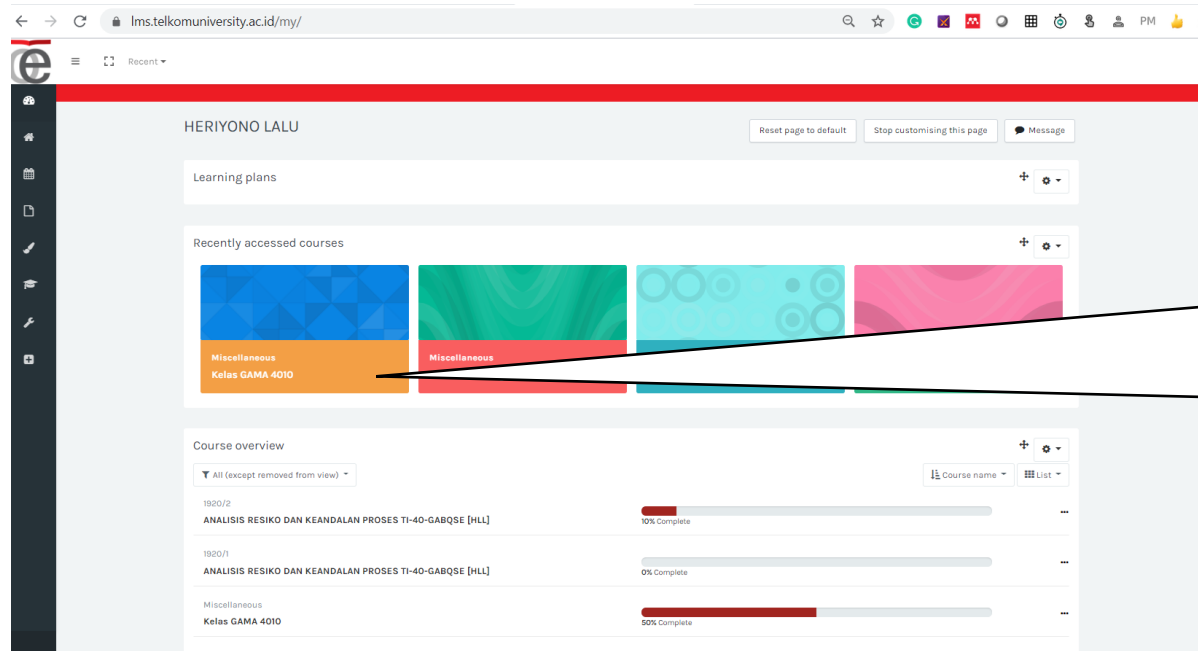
lms.telkomuniversity.ac.id/my/

PM

Recent

HERIYONO LALU

Reset page to default
Stop customising this page
Message

Learning plans

Recently accessed courses

Miscellaneous
Kelas GAMA 4010

Miscellaneous

Course overview

All (except removed from view)

Course name
List

1920/2
ANALISIS RESIKO DAN KEANDALAN PROSES TI-40-GABQSE [HLL]
10% Complete

1920/1
ANALISIS RESIKO DAN KEANDALAN PROSES TI-40-GABQSE [HLL]
0% Complete

Miscellaneous
Kelas GAMA 4010
50% Complete